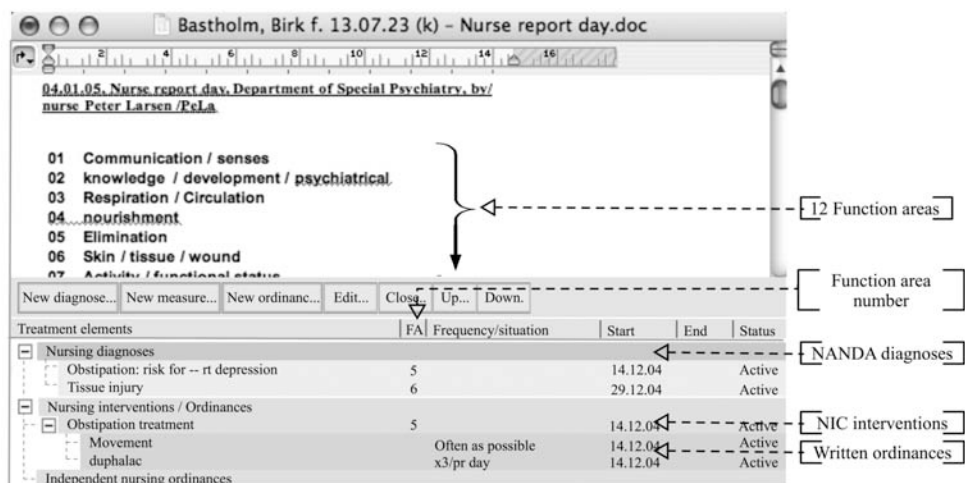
Bastholm, Birk f. 13.07.23 (k) – Nurse report day.doc

2 4 6 8 10 12 14 16

04.01.05. Nurse report day, Department of Special Psychiatry, by/ nurse Peter Larsen /PeLa

01 Communication / senses
02 knowledge / development / psychiatrical
03 Respiration / Circulation
04 nourishment
05 Elimination
06 Skin / tissue / wound
07 Activity / functional status

12 Function areas

Function area number

New diagnose... | New measure... | New ordinanc... | Edit... | Close.. | Up... | Down.

| Treatment elements | FA | Frequency/situation | Start | End | Status |
|---|---|---|---|---|---|
| Nursing diagnoses | | | | | |
| Obstipation: risk for -- rt depression | 5 | | 14.12.04 | | Active |
| Tissue injury | 6 | | 29.12.04 | | Active |
| Nursing interventions / Ordinances | | | | | |
| Obstipation treatment | 5 | | 14.12.04 | | Active |
| Movement | | Often as possible | 14.12.04 | | Active |
| duphalac | | x3/pr day | 14.12.04 | | Active |
| Independent nursing ordinances | | | | | |

NANDA diagnoses

NIC interventions

Written ordinances